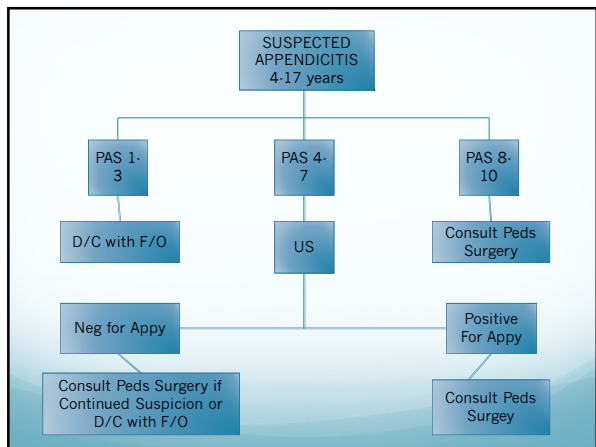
SUSPECTED APPENDICITIS 4-17 years

PAS 1-3

PAS 4-7

PAS 8-10

D/C with F/O

US

Consult Peds Surgery

Neg for Appy

Positive For Appy

Consult Peds Surgery if Continued Suspicion or D/C with F/O

Consult Peds Surgey